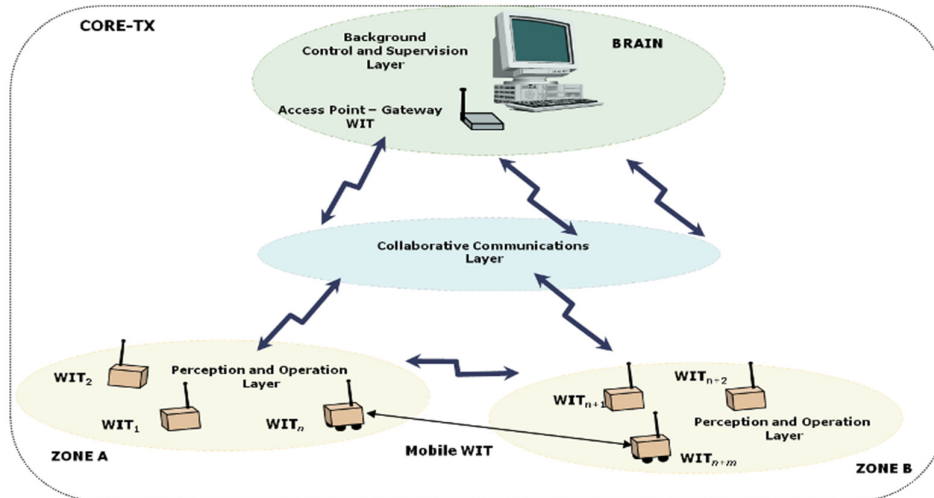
CORE-TX

Background Control and Supervision Layer

BRAIN

Access Point – Gateway WIT

Collaborative Communications Layer

$WIT_2$

Perception and Operation Layer

$WIT_1$

$WIT_n$

$WIT_{n+1}$

$WIT_{n+2}$

Perception and Operation Layer

Mobile WIT

$WIT_{n+m}$

ZONE A

ZONE B